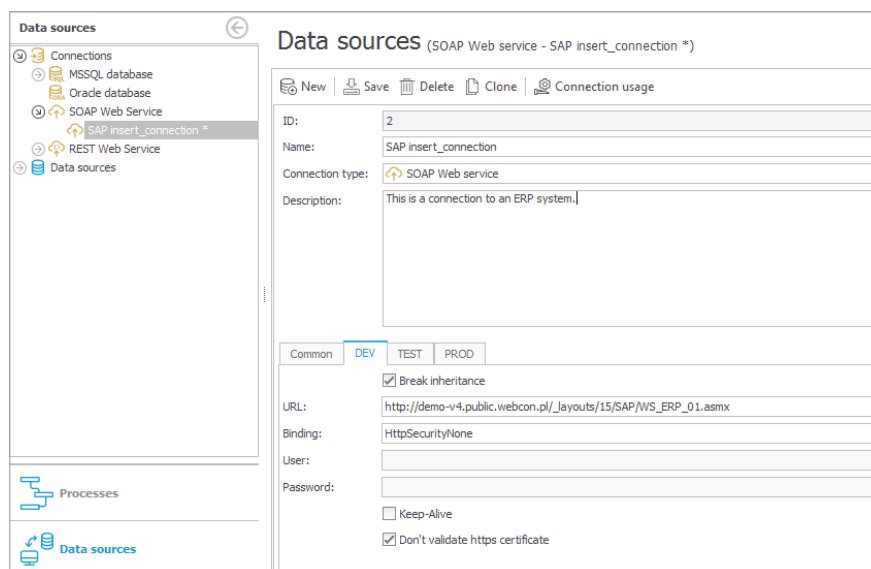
Data sources

Connections
MSSQL database
Oracle database
SOAP Web Service
SAP insert_connection *
REST Web Service
Data sources

Processes

Data sources

Data sources (SOAP Web service - SAP insert_connection *)

New | Save | Delete | Clone | Connection usage

ID: 2
Name: SAP insert_connection
Connection type: SOAP Web service
Description: This is a connection to an ERP system.

Common | DEV | TEST | PROD

Break inheritance
URL: http://demo-v4.public.webcon.pl/_layouts/15/SAP/WS_ERP_01.asmx
Binding: HttpSecurityNone
User:
Password:
Keep-Alive
Don't validate https certificate